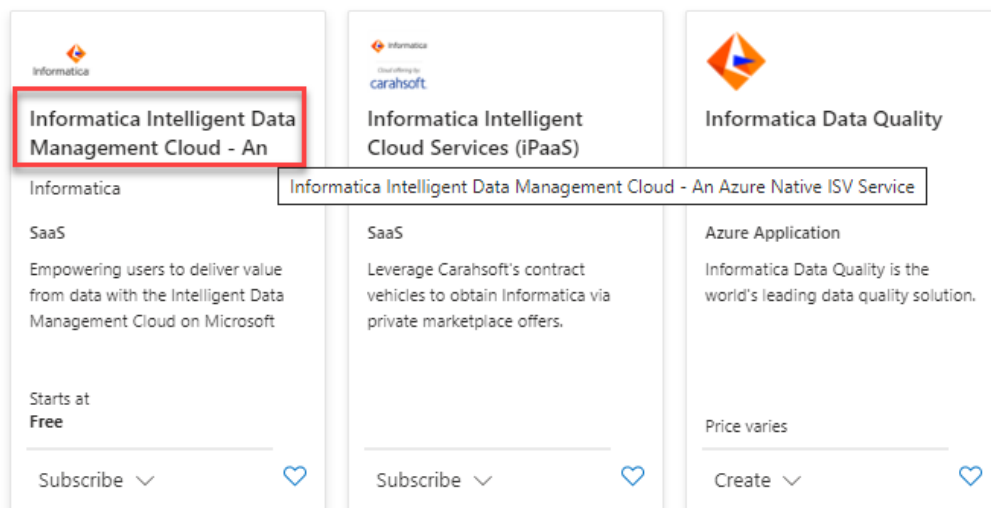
Informatica

Informatica Intelligent Data Management Cloud - An

Informatica

Informatica Intelligent Data Management Cloud - An Azure Native ISV Service

SaaS

Empowering users to deliver value from data with the Intelligent Data Management Cloud on Microsoft

Starts at
Free

Subscribe

Informatica
Cloud offering by
carahsoft

Informatica Intelligent Cloud Services (iPaaS)

SaaS

Leverage Carahsoft's contract vehicles to obtain Informatica via private marketplace offers.

Subscribe

Informatica Data Quality

Azure Application

Informatica Data Quality is the world's leading data quality solution.

Price varies

Create